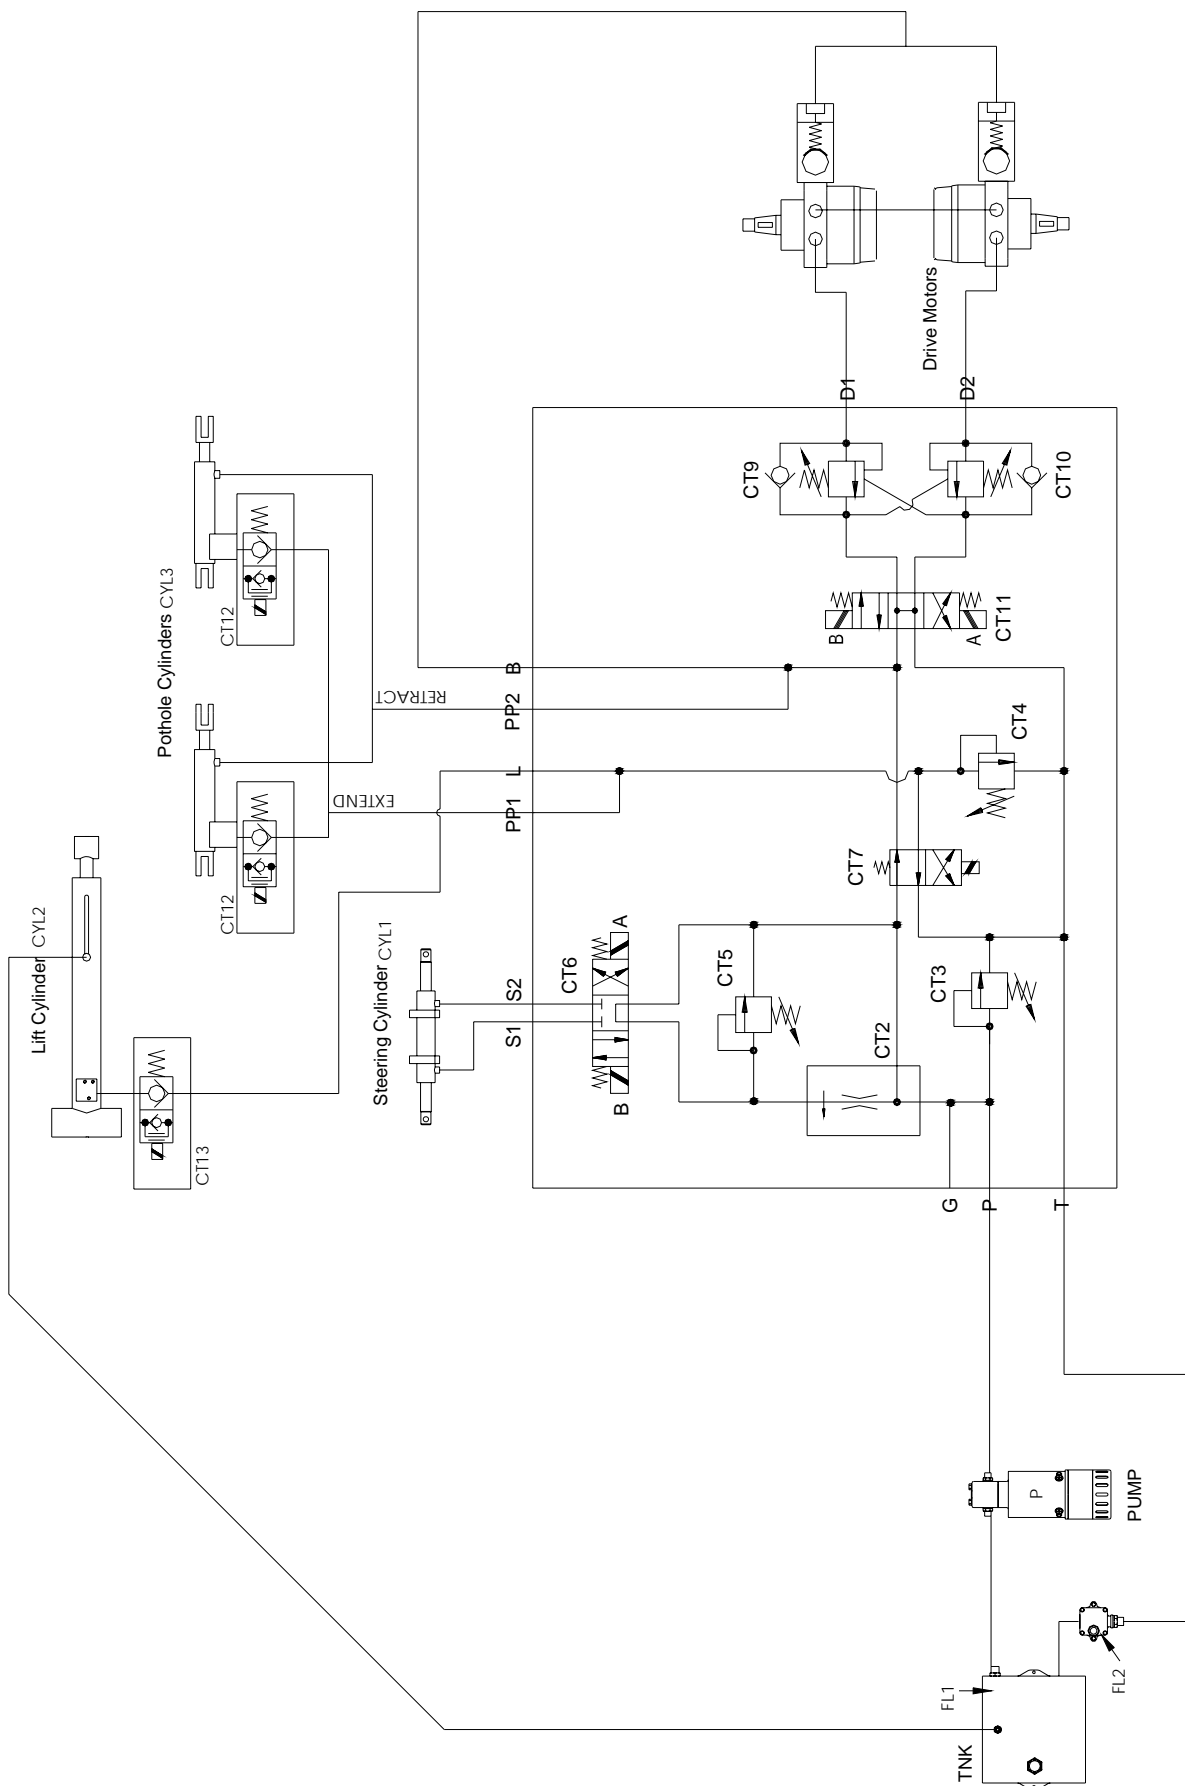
Drive Motors
D1
D2
CT9
CT10
CT11
B
A
B
PP2
RETRACT
CT4
L
PP1
EXTEND
CT7
Pothole Cylinders CYL3
CT12
CT12
Lift Cylinder CYL2
Steering Cylinder CYL1
S2
S1
CT6
A
B
CT5
CT3
CT2
CT13
G
P
T
PUMP
P
FL1
FL2
TNK